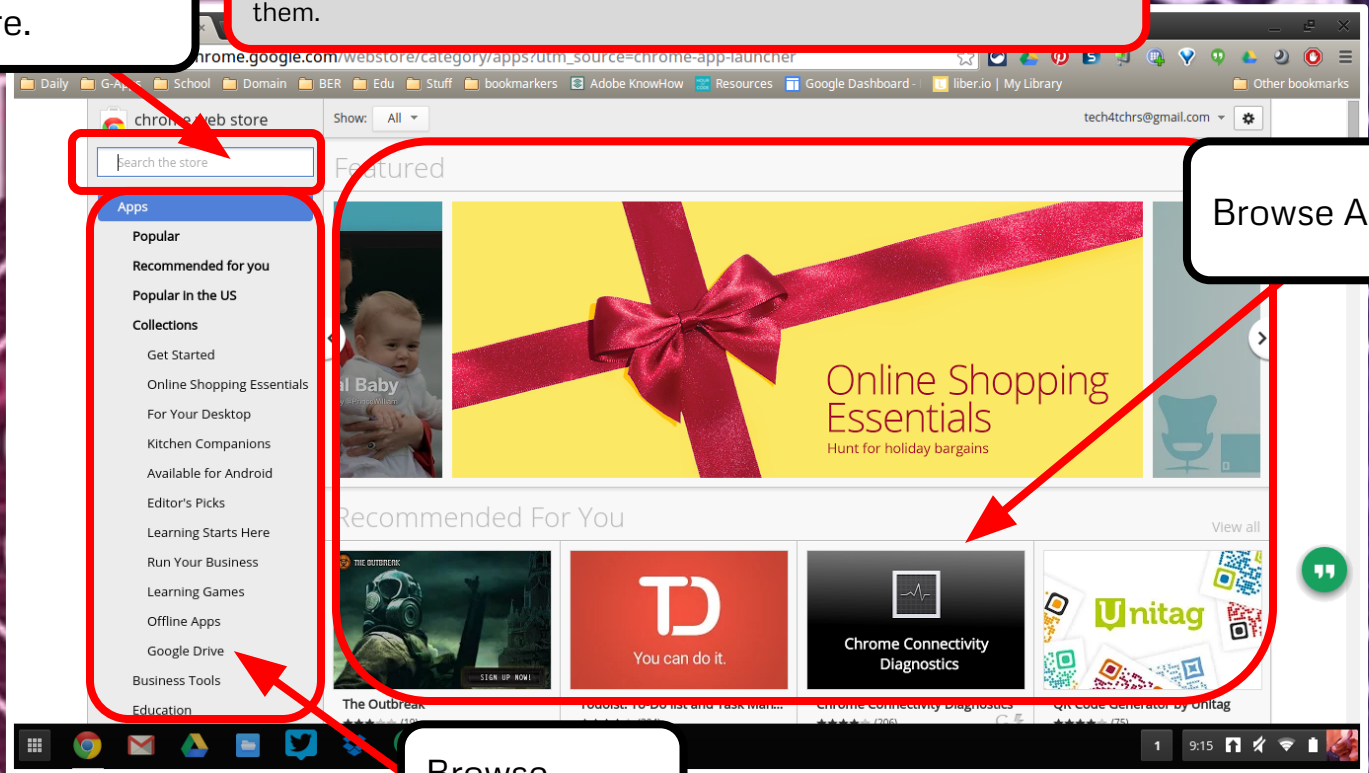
re.

them.

chrome.google.com/webstore/category/apps?utm_source=chrome-app-launcher

Daily G-Apps School Domain BER Edu Stuff bookmarkers Adobe KnowHow Resources Google Dashboard - liber.io | My Library Other bookmarks

chrome web store

Search the store

Show: All

tech4tchrs@gmail.com

Apps
Popular
Recommended for you
Popular in the US
Collections
Get Started
Online Shopping Essentials
For Your Desktop
Kitchen Companions
Available for Android
Editor's Picks
Learning Starts Here
Run Your Business
Learning Games
Offline Apps
Google Drive
Business Tools
Education

Featured

Browse A

al Baby

Online Shopping Essentials
Hunt for holiday bargains

Recommended For You

View all

THE OUTBREAK

SIGN UP NOW!

You can do it.

Chrome Connectivity Diagnostics

Unitag

The Outbreak

Todoist: To-Do list and Task Man...

Chrome Connectivity Diagnostics

QR Code Generator by Unitag

(206)

(75)

Browse

1

9:15